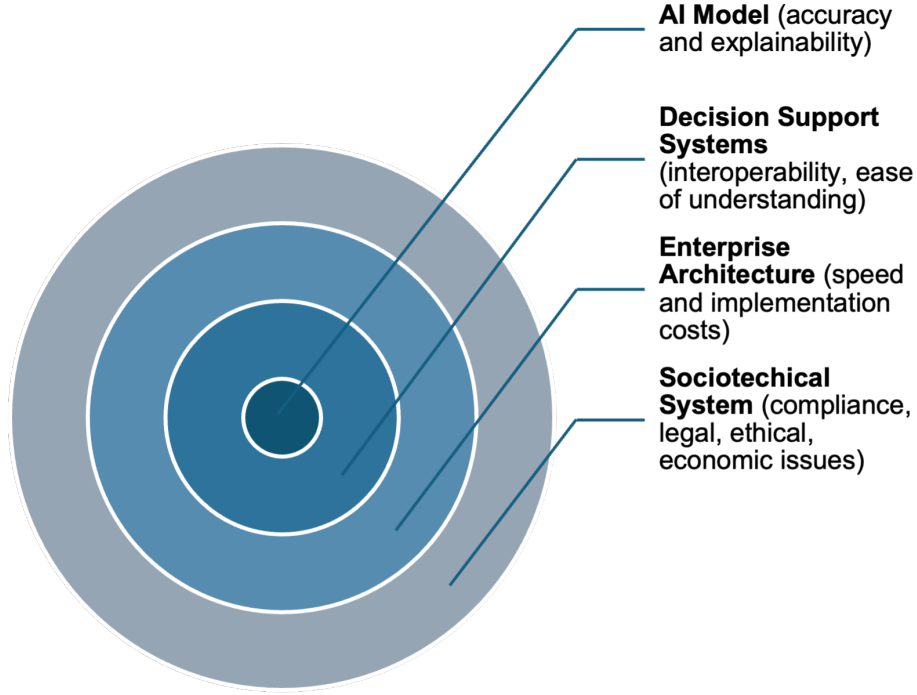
**AI Model** (accuracy and explainability)

**Decision Support Systems** (interoperability, ease of understanding)

**Enterprise Architecture** (speed and implementation costs)

**Sociotechical System** (compliance, legal, ethical, economic issues)